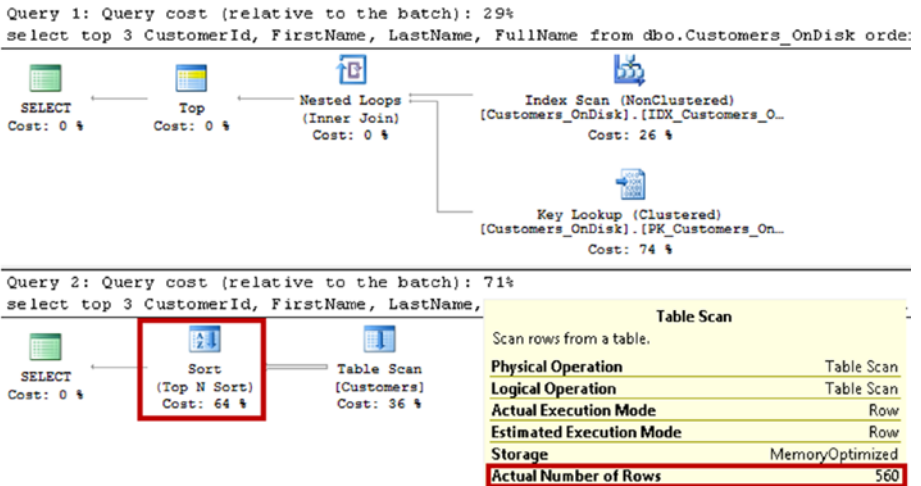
Query 1: Query cost (relative to the batch): 29%
select top 3 CustomerId, FirstName, LastName, FullName from dbo.Customers_OnDisk orde

SELECT
Cost: 0 %

Top
Cost: 0 %

Nested Loops
(Inner Join)
Cost: 0 %

Index Scan (NonClustered)
[Customers_OnDisk].[IDX_Customers_O…
Cost: 26 %

Key Lookup (Clustered)
[Customers_OnDisk].[PK_Customers_On…
Cost: 74 %

Query 2: Query cost (relative to the batch): 71%
select top 3 CustomerId, FirstName, LastName,

SELECT
Cost: 0 %

Sort
(Top N Sort)
Cost: 64 %

Table Scan
[Customers]
Cost: 36 %

Table Scan
Scan rows from a table.

| | |
|---|---|
| Physical Operation | Table Scan |
| Logical Operation | Table Scan |
| Actual Execution Mode | Row |
| Estimated Execution Mode | Row |
| Storage | MemoryOptimized |
| Actual Number of Rows | 560 |